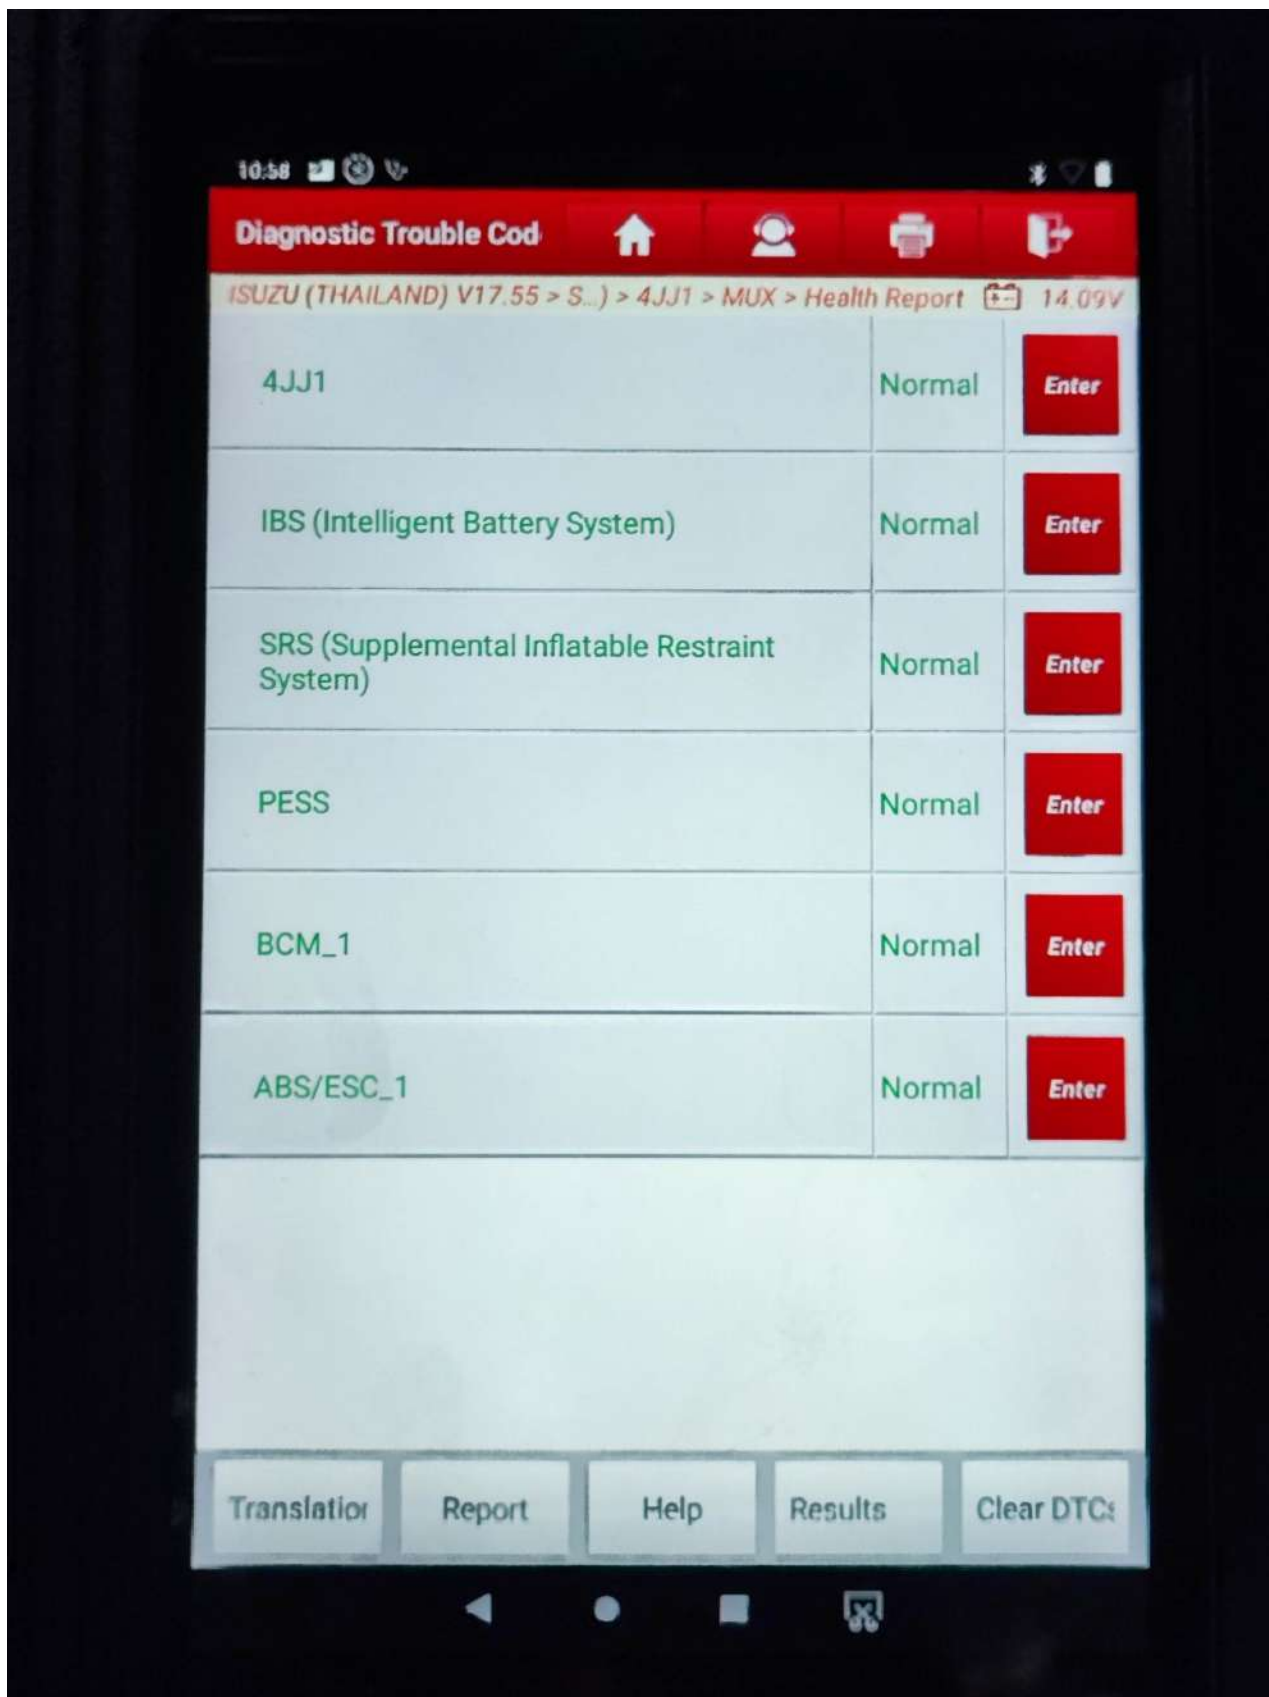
10:58

Diagnostic Trouble Cod

ISUZU (THAILAND) V17.55 > S...) > 4JJ1 > MUX > Health Report 14.09V

| | | |
|---|---|---|
| 4JJ1 | Normal | Enter |
| IBS (Intelligent Battery System) | Normal | Enter |
| SRS (Supplemental Inflatable Restraint System) | Normal | Enter |
| PESS | Normal | Enter |
| BCM_1 | Normal | Enter |
| ABS/ESC_1 | Normal | Enter |

Translatior Report Help Results Clear DTCs